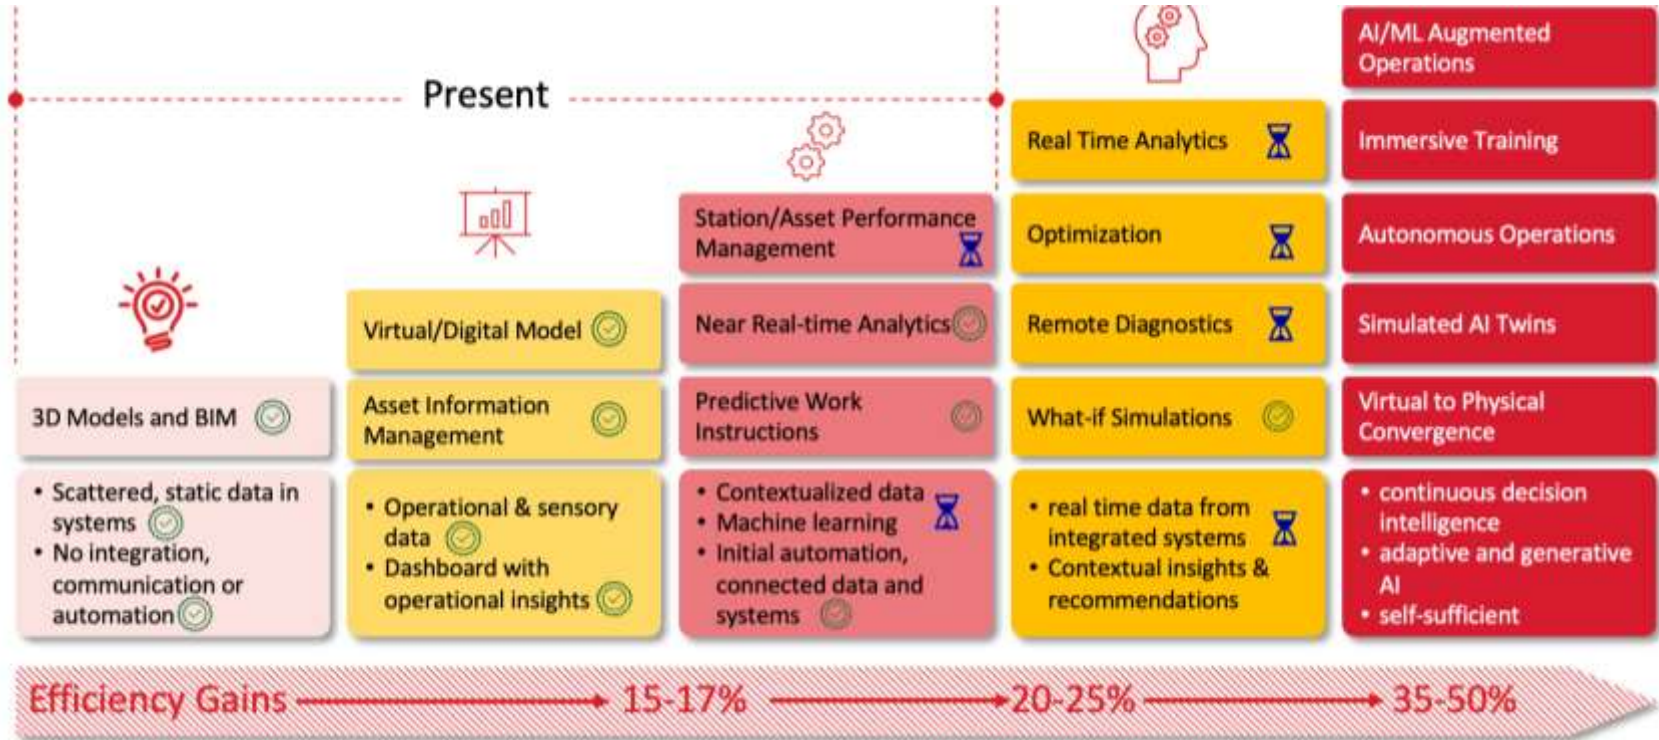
Present

AI/ML Augmented Operations

Real Time Analytics

Immersive Training

Station/Asset Performance Management

Optimization

Autonomous Operations

Virtual/Digital Model

Near Real-time Analytics

Remote Diagnostics

Simulated AI Twins

3D Models and BIM

Asset Information Management

Predictive Work Instructions

What-if Simulations

Virtual to Physical Convergence

• Scattered, static data in systems
• No integration, communication or automation

• Operational & sensory data
• Dashboard with operational insights

• Contextualized data
• Machine learning
• Initial automation, connected data and systems

• real time data from integrated systems
• Contextual insights & recommendations

• continuous decision intelligence
• adaptive and generative AI
• self-sufficient

Efficiency Gains 15-17% 20-25% 35-50%